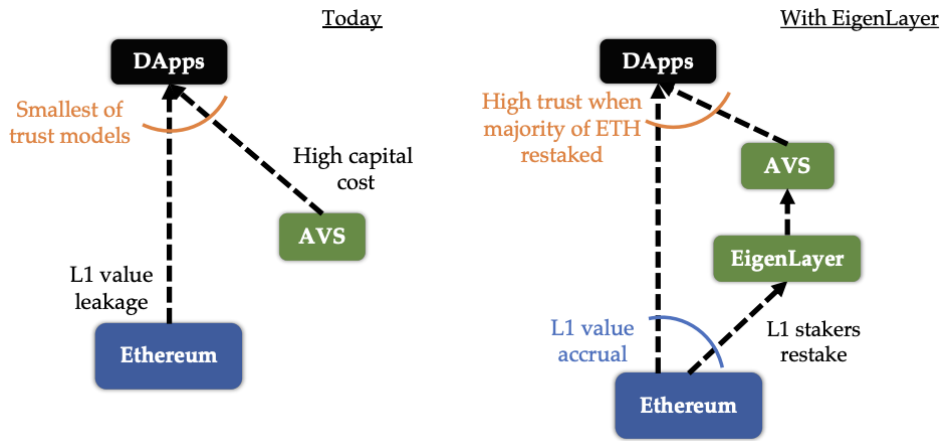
Today

DApps

Smallest of trust models

High capital cost

AVS

L1 value leakage

Ethereum

With EigenLayer

DApps

High trust when majority of ETH restaked

AVS

EigenLayer

L1 value accrual

L1 stakers restake

Ethereum